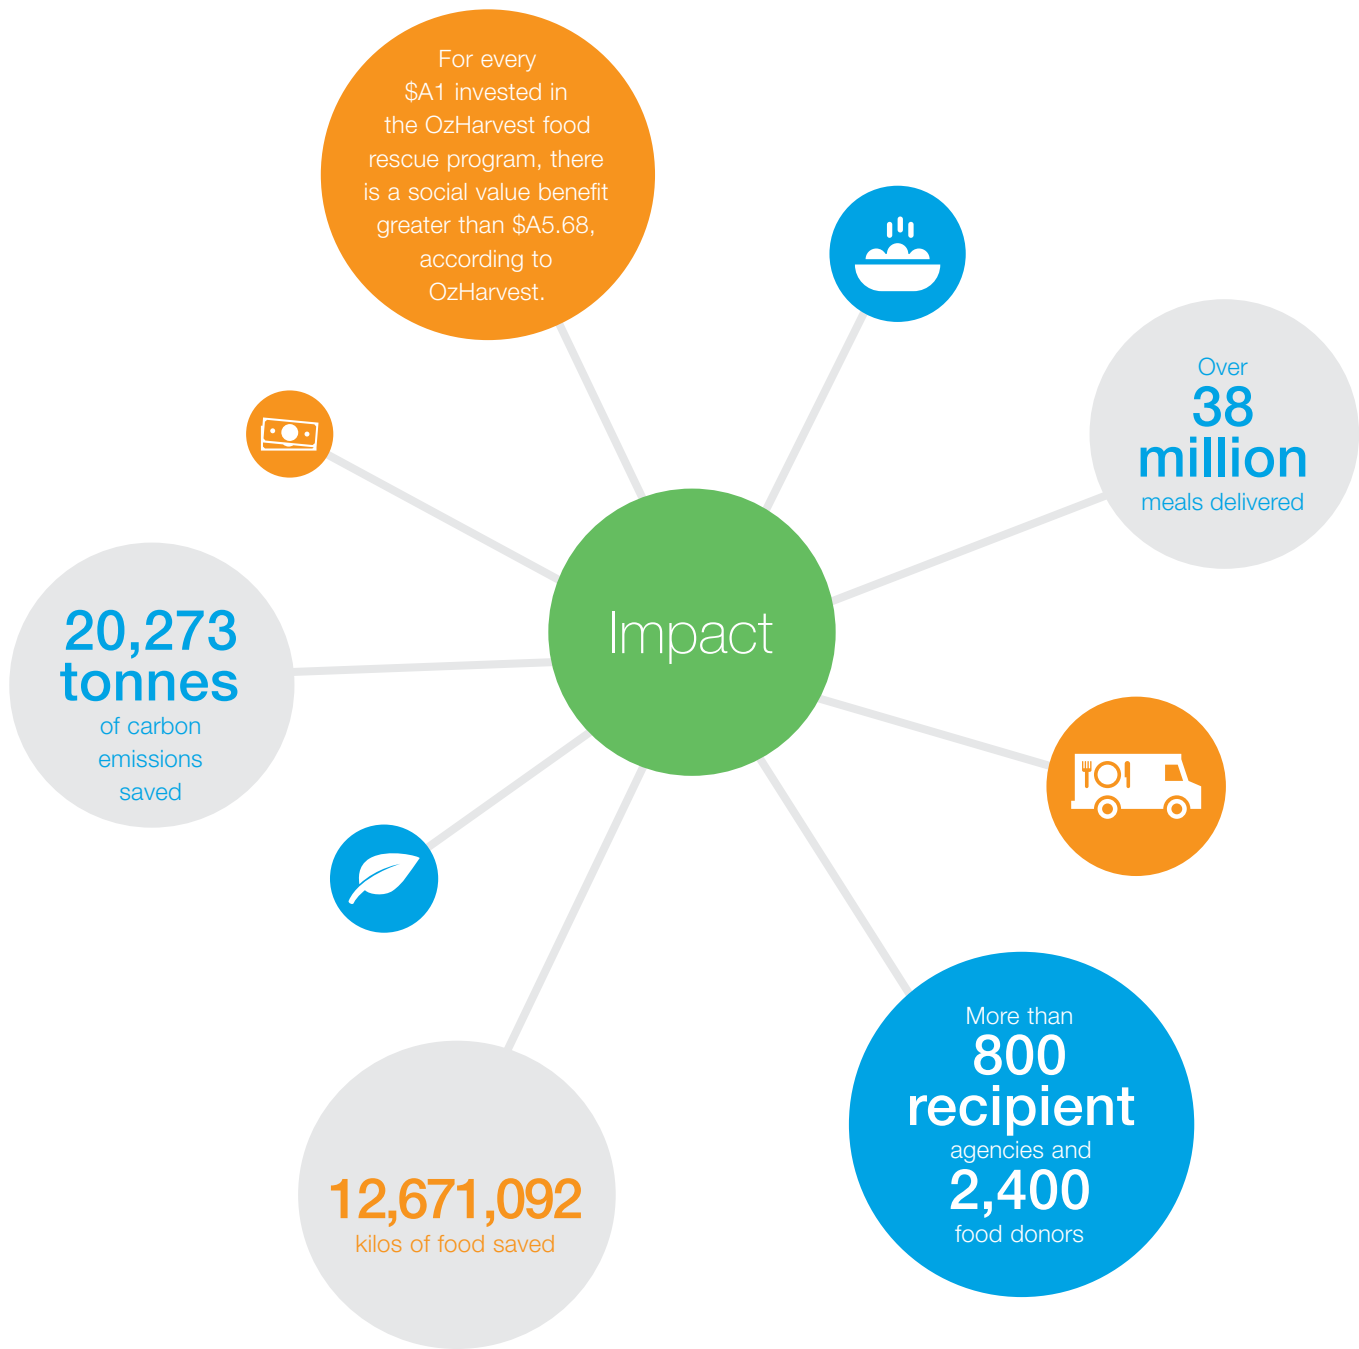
For every \$A1 invested in the OzHarvest food rescue program, there is a social value benefit greater than \$A5.68, according to OzHarvest.

Over
38
million
meals delivered

Impact

20,273
tonnes
of carbon emissions saved

More than
800
recipient
agencies and
2,400
food donors

12,671,092
kilos of food saved